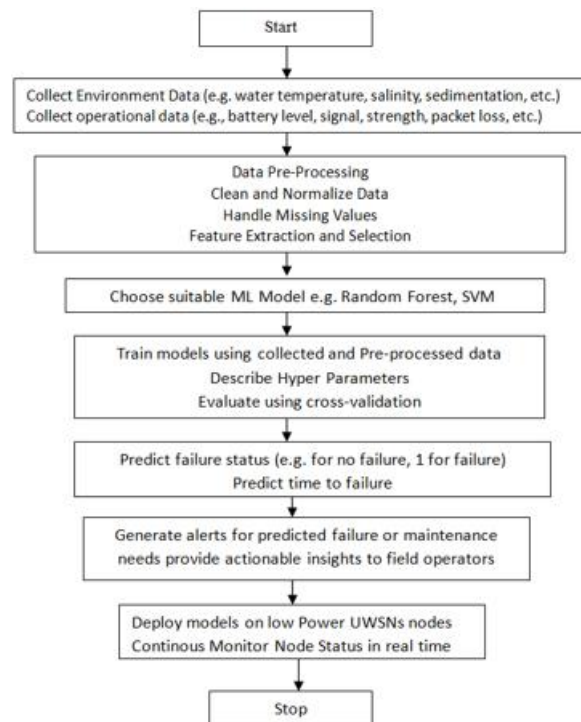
Start

Collect Environment Data (e.g. water temperature, salinity, sedimentation, etc.)
Collect operational data (e.g., battery level, signal, strength, packet loss, etc.)

Data Pre-Processing
Clean and Normalize Data
Handle Missing Values
Feature Extraction and Selection

Choose suitable ML Model e.g. Random Forest, SVM

Train models using collected and Pre-processed data
Describe Hyper Parameters
Evaluate using cross-validation

Predict failure status (e.g. for no failure, 1 for failure)
Predict time to failure

Generate alerts for predicted failure or maintenance needs provide actionable insights to field operators

Deploy models on low Power UWSNs nodes
Continous Monitor Node Status in real time

Stop